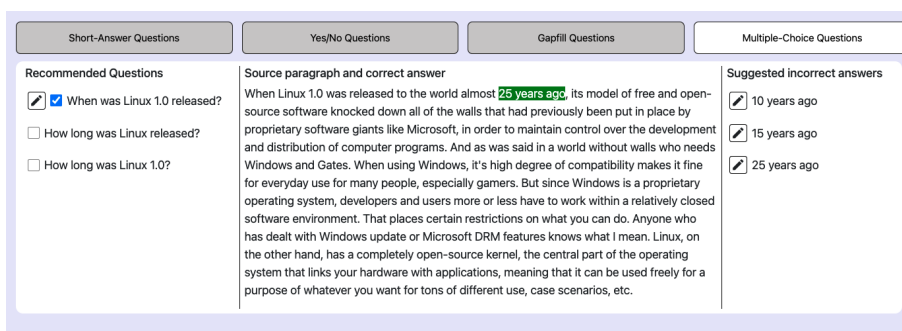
Short-Answer Questions

Yes/No Questions

Gapfill Questions

Multiple-Choice Questions

Recommended Questions

When was Linux 1.0 released?

How long was Linux released?

How long was Linux 1.0?

Source paragraph and correct answer

When Linux 1.0 was released to the world almost 25 years ago, its model of free and open-source software knocked down all of the walls that had previously been put in place by proprietary software giants like Microsoft, in order to maintain control over the development and distribution of computer programs. And as was said in a world without walls who needs Windows and Gates. When using Windows, it's high degree of compatibility makes it fine for everyday use for many people, especially gamers. But since Windows is a proprietary operating system, developers and users more or less have to work within a relatively closed software environment. That places certain restrictions on what you can do. Anyone who has dealt with Windows update or Microsoft DRM features knows what I mean. Linux, on the other hand, has a completely open-source kernel, the central part of the operating system that links your hardware with applications, meaning that it can be used freely for a purpose of whatever you want for tons of different use, case scenarios, etc.

Suggested incorrect answers

10 years ago

15 years ago

25 years ago